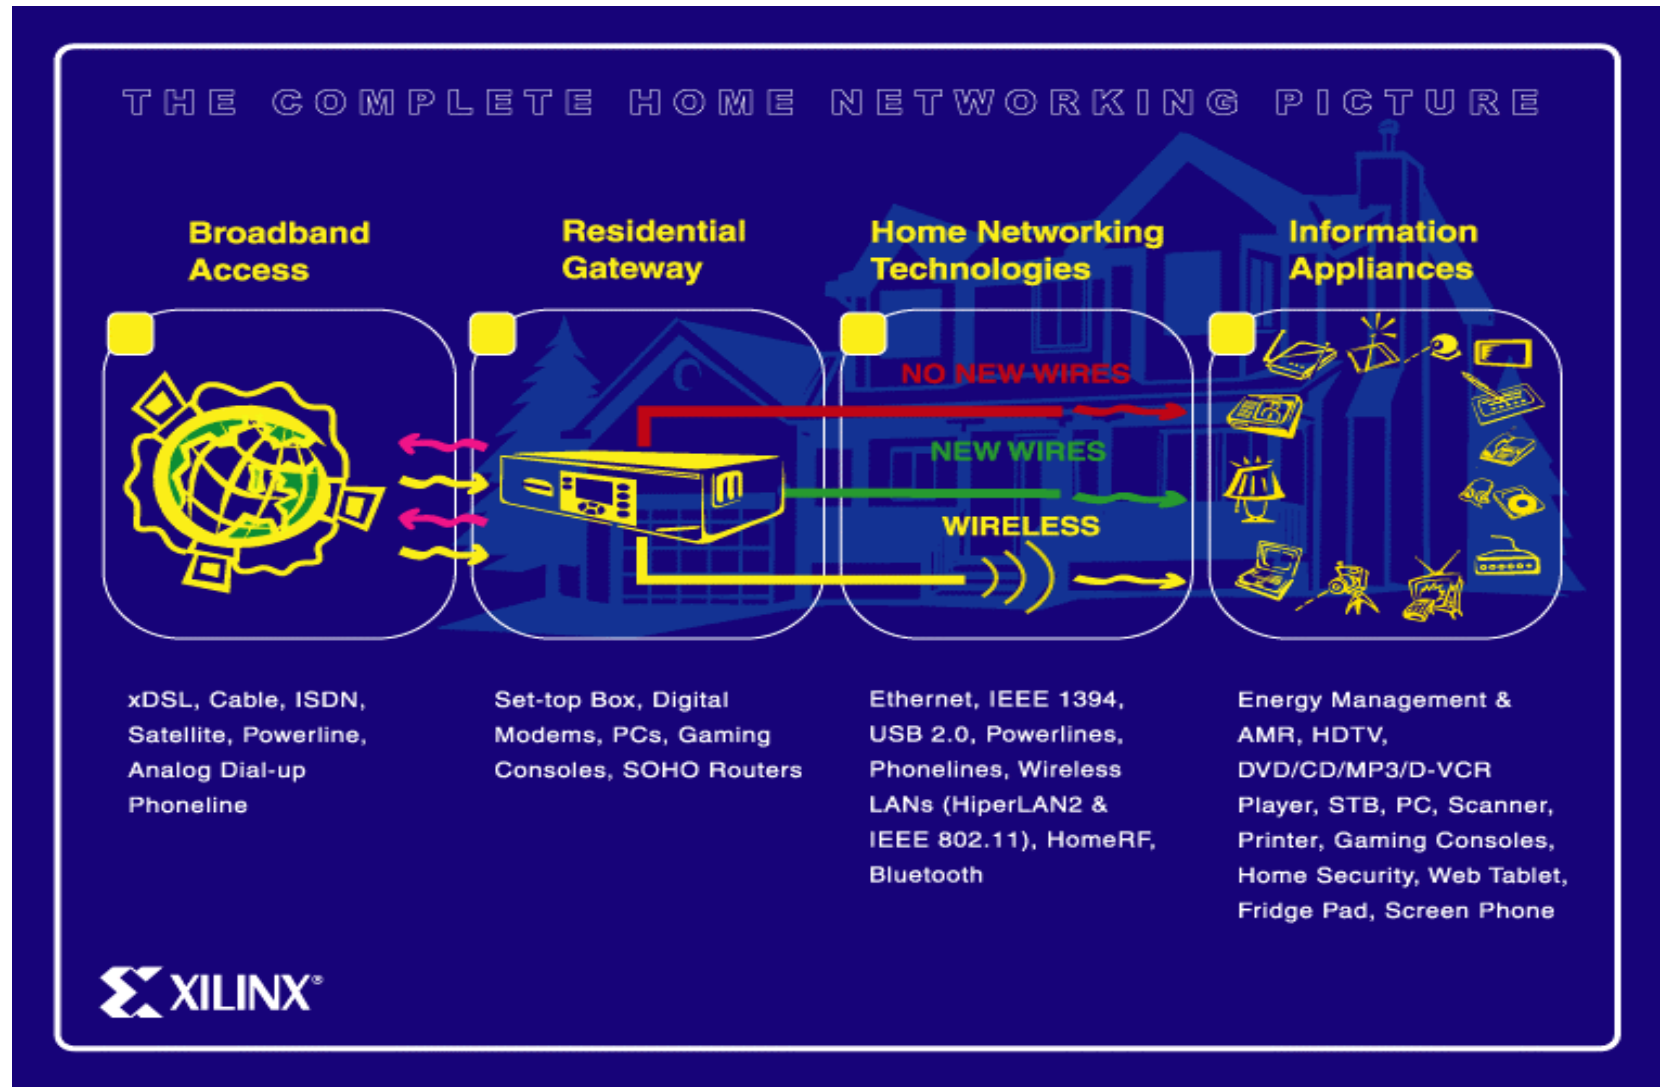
THE COMPLETE HOME NETWORKING PICTURE

Broadband Access

Residential Gateway

Home Networking Technologies

Information Appliances

NO NEW WIRES

NEW WIRES

WIRELESS

xDSL, Cable, ISDN, Satellite, Powerline, Analog Dial-up Phoneline

Set-top Box, Digital Modems, PCs, Gaming Consoles, SOHO Routers

Ethernet, IEEE 1394, USB 2.0, Powerlines, Phonelines, Wireless LANs (HiperLAN2 & IEEE 802.11), HomeRF, Bluetooth

Energy Management & AMR, HDTV, DVD/CD/MP3/D-VCR Player, STB, PC, Scanner, Printer, Gaming Consoles, Home Security, Web Tablet, Fridge Pad, Screen Phone

XILINX®